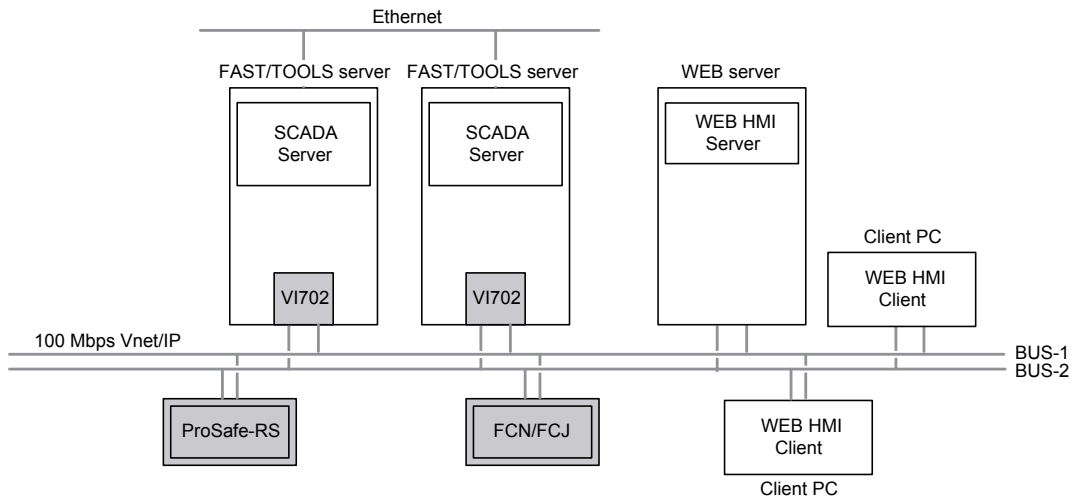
Ethernet

FAST/TOOLS server

SCADA Server

VI702

FAST/TOOLS server

SCADA Server

VI702

WEB server

WEB HMI Server

Client PC

WEB HMI Client

100 Mbps Vnet/IP

BUS-1

BUS-2

ProSafe-RS

FCN/FCJ

WEB HMI Client

Client PC